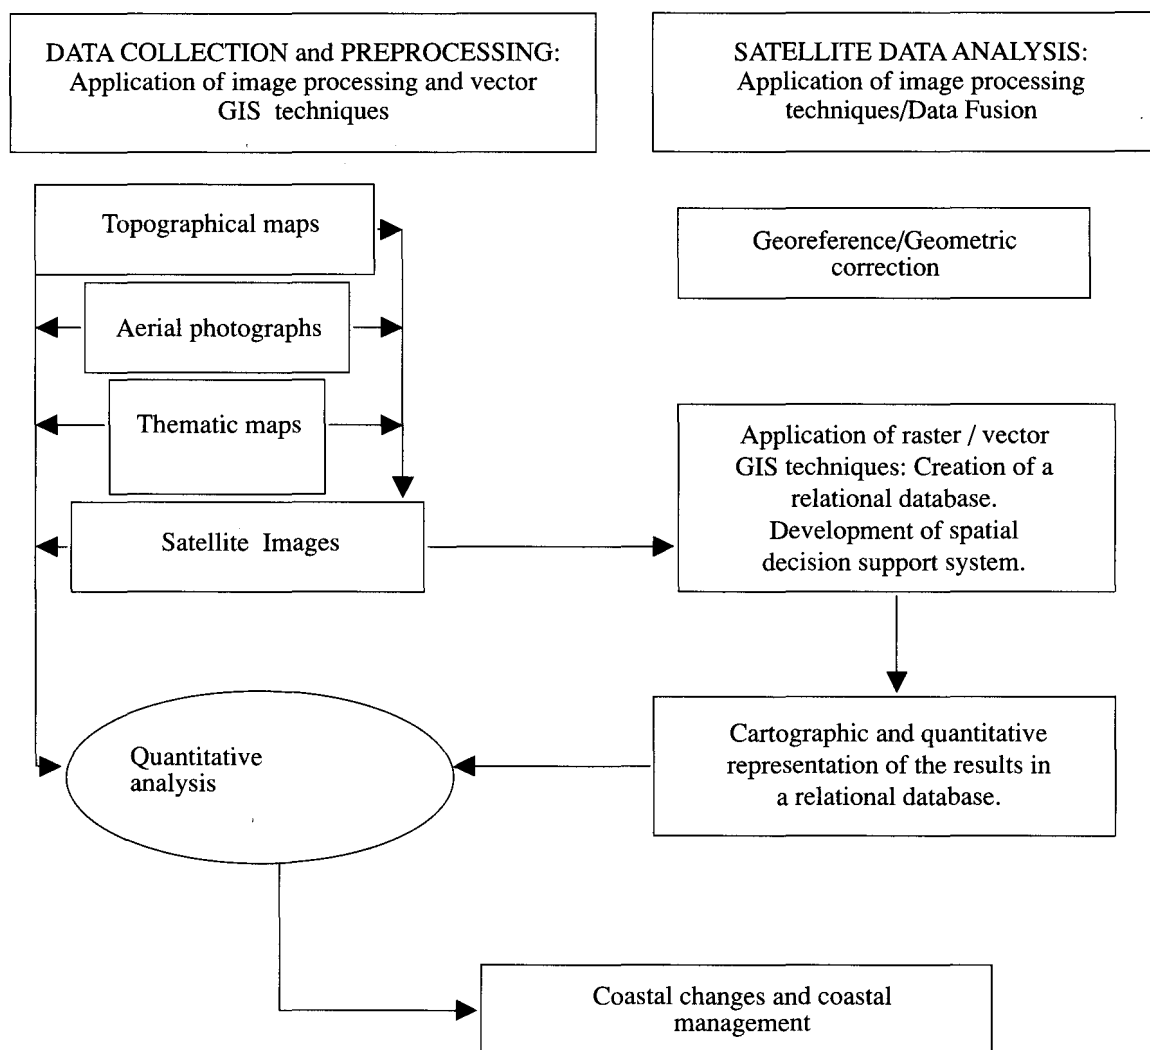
DATA COLLECTION and PREPROCESSING: Application of image processing and vector GIS techniques

SATELLITE DATA ANALYSIS: Application of image processing techniques/Data Fusion

Topographical maps

Georeference/Geometric correction

Aerial photographs

Thematic maps

Application of raster / vector GIS techniques: Creation of a relational database. Development of spatial decision support system.

Satellite Images

Quantitative analysis

Cartographic and quantitative representation of the results in a relational database.

Coastal changes and coastal management